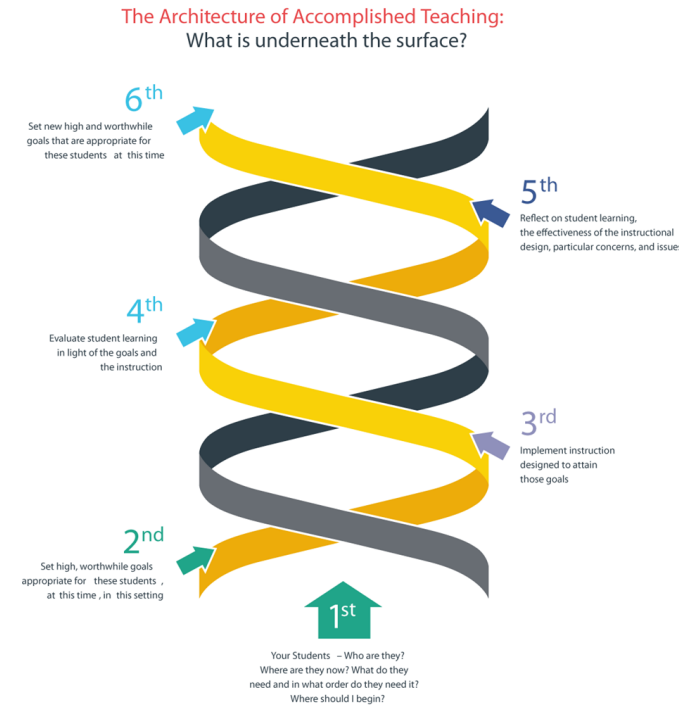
The Architecture of Accomplished Teaching:
What is underneath the surface?

6th
Set new high and worthwhile goals that are appropriate for these students at this time

5th
Reflect on student learning, the effectiveness of the instructional design, particular concerns, and issues

4th
Evaluate student learning in light of the goals and the instruction

3rd
Implement instruction designed to attain those goals

2nd
Set high, worthwhile goals appropriate for these students, at this time, in this setting

1st
Your Students – Who are they? Where are they now? What do they need and in what order do they need it? Where should I begin?